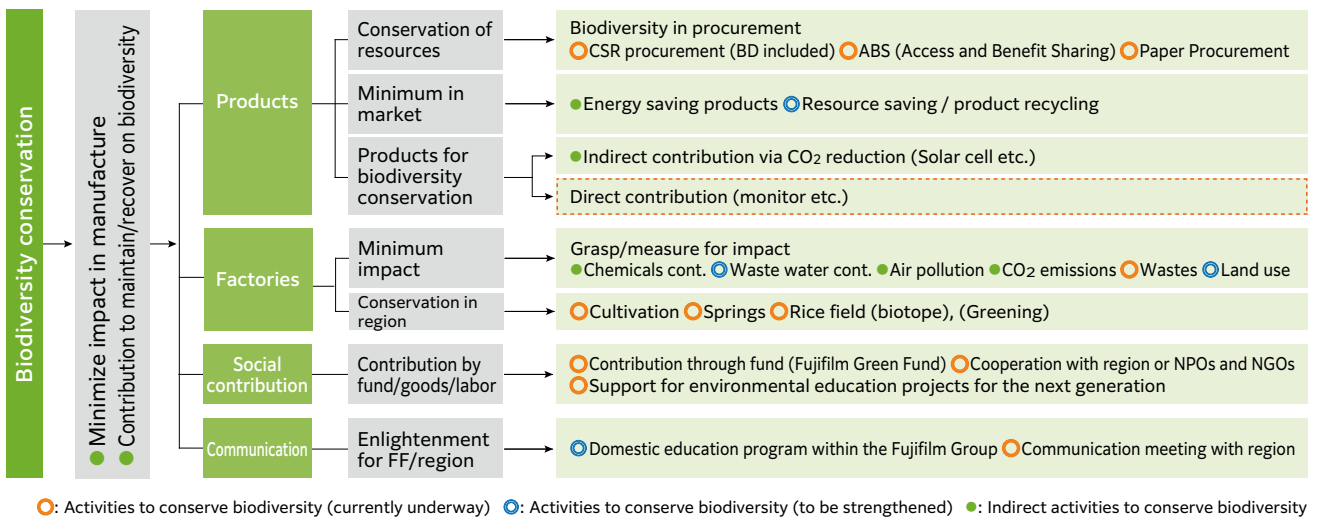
Biodiversity conservation

● Minimize impact in manufacture
● Contribution to maintain/recover on biodiversity

Products

Conservation of resources

Biodiversity in procurement
CSR procurement (BD included) ABS (Access and Benefit Sharing) Paper Procurement

Minimum in market

● Energy saving products Resource saving / product recycling

Products for biodiversity conservation

● Indirect contribution via $CO_2$ reduction (Solar cell etc.)

Direct contribution (monitor etc.)

Factories

Minimum impact

Grasp/measure for impact
● Chemicals cont. Waste water cont. ● Air pollution ● $CO_2$ emissions Wastes Land use

Conservation in region

Cultivation Springs Rice field (biotope), (Greening)

Social contribution

Contribution by fund/goods/labor

Contribution through fund (Fujifilm Green Fund) Cooperation with region or NPOs and NGOs
Support for environmental education projects for the next generation

Communication

Enlightenment for FF/region

Domestic education program within the Fujifilm Group Communication meeting with region

: Activities to conserve biodiversity (currently underway) : Activities to conserve biodiversity (to be strengthened) ●: Indirect activities to conserve biodiversity